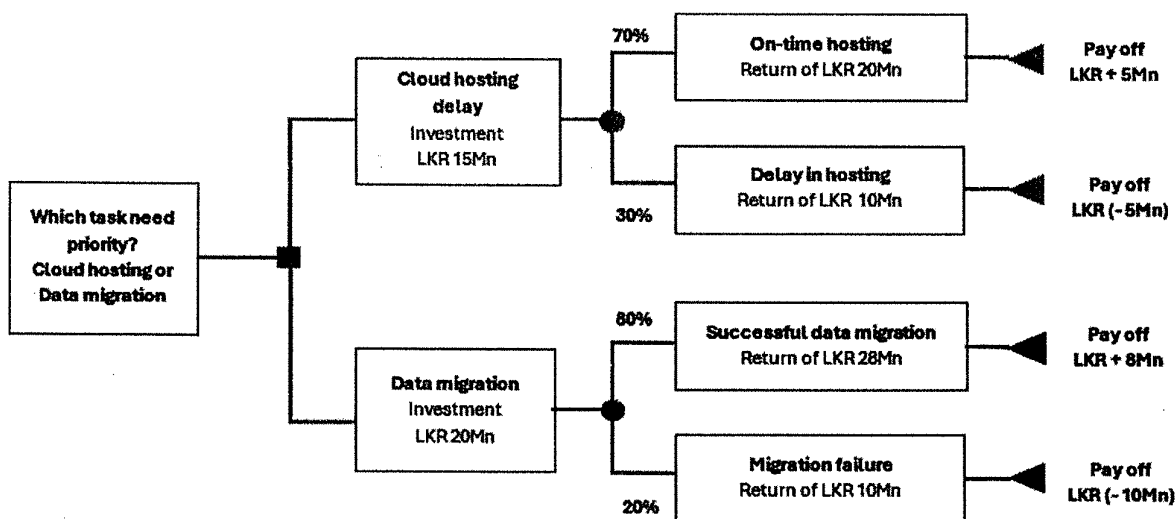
Which task need priority? Cloud hosting or Data migration

Cloud hosting delay
Investment
LKR 15Mn

70%

On-time hosting
Return of LKR 20Mn

Pay off
LKR + 5Mn

30%

Delay in hosting
Return of LKR 10Mn

Pay off
LKR (-5Mn)

Data migration
Investment
LKR 20Mn

80%

Successful data migration
Return of LKR 28Mn

Pay off
LKR + 8Mn

20%

Migration failure
Return of LKR 10Mn

Pay off
LKR (-10Mn)